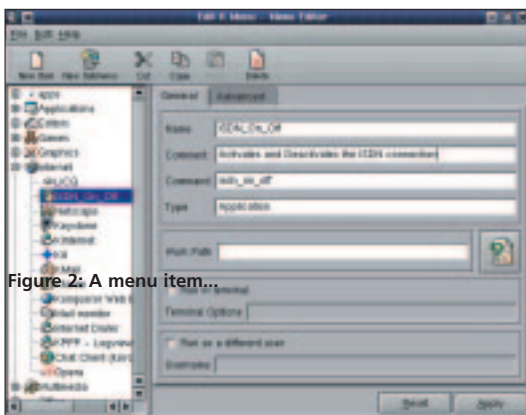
Edit K Menu - Menu Editor

File Edit Help

New Item New Submenu Cut Copy Delete

apps
Applications
Editors
Games
Graphics
Internet
ISDN
ISDN_On_Off
Netscape
Keystone
K Internet
Kit
KMail
Konqueror Web Browser
Kmail monitor
Internet Dialer
KPPP - Logview
IRC Chat Client (KIRC)
Opera
Multimedia

General Advanced

Name ISDN_On_Off
Comment Activates and Deactivates the ISDN connection
Command isdn_on_off
Type Application

Work Path

Figure 2: A menu item...

Run in terminal
Terminal Options

Run as a different user
Username

Reset Apply